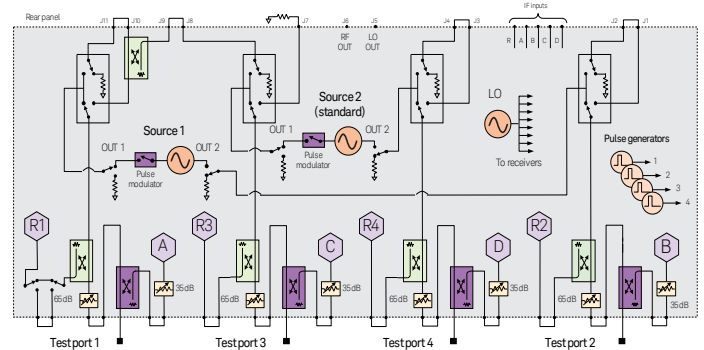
Rear panel
J11 J10 J9 J8 J7 J6 J5 J4 J3 J2 J1
RF OUT
LO OUT
IF inputs
R A B C D
Source 2 (standard)
Source 1
OUT 1 OUT 2
OUT 1 OUT 2
Pulse modulator
Pulse modulator
LO
To receivers
Pulse generators
1 2 3 4
R1 A R3 C R4 D R2 B
65dB 35dB 65dB 35dB 65dB 35dB 65dB 35dB
Test port 1
Test port 3
Test port 4
Test port 2